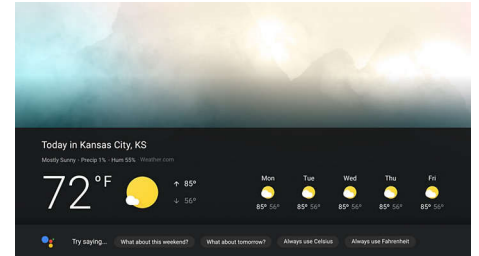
Today in Kansas City, KS

Mostly Sunny · Precip 1% · Hum 55% Weather.com

72 °F

↑ 85°
↓ 56°

| Mon | Tue | Wed | Thu | Fri |
|---|---|---|---|---|
| 85° 56° | 85° 56° | 85° 56° | 85° 56° | 85° 56° |

Try saying... What about this weekend? What about tomorrow? Always use Celsius Always use Fahrenheit